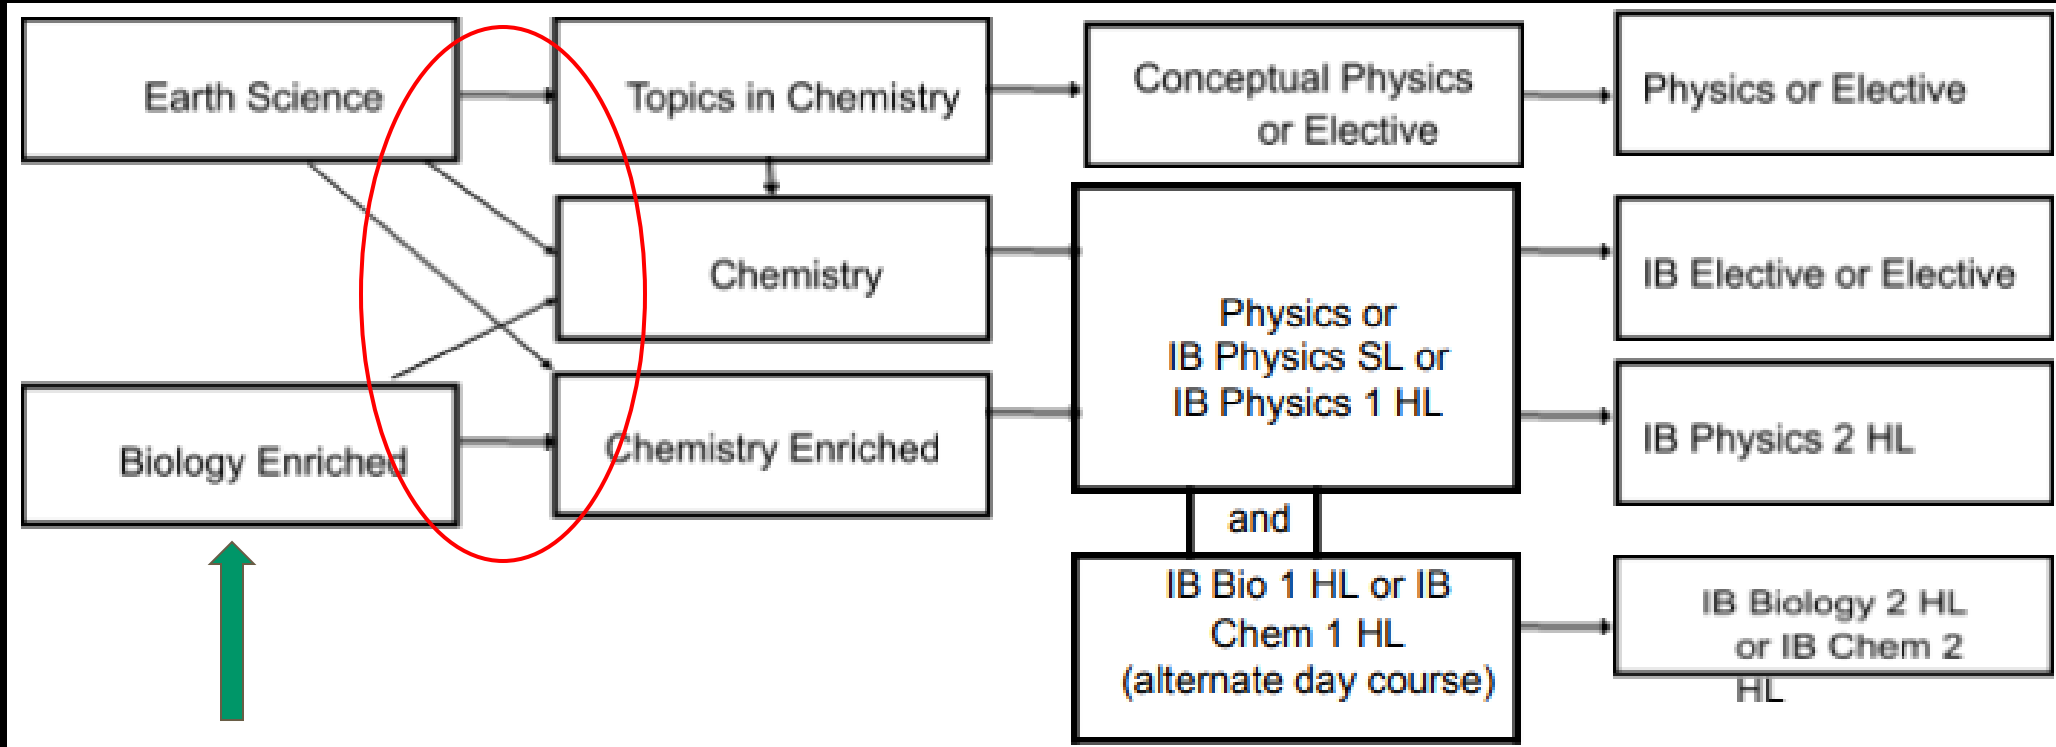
Earth Science

Topics in Chemistry

Conceptual Physics or Elective

Physics or Elective

Chemistry

Physics or IB Physics SL or IB Physics 1 HL

IB Elective or Elective

Biology Enriched

Chemistry Enriched

IB Physics 2 HL

and

IB Bio 1 HL or IB Chem 1 HL (alternate day course)

IB Biology 2 HL or IB Chem 2 HL